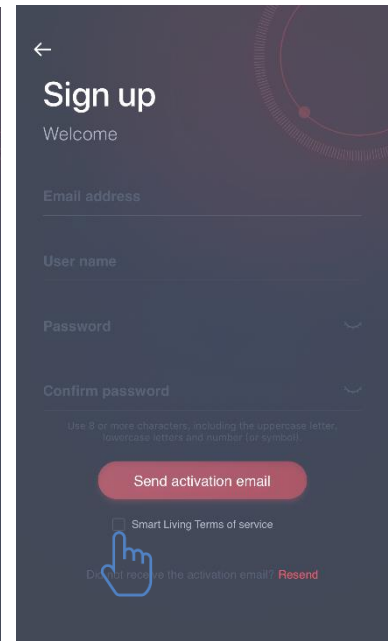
←

Sign up

Welcome

Email address

User name

Password

Confirm password

Use 8 or more characters, including the uppercase letter, lowercase letters and number (or symbol).

Send activation email

Smart Living Terms of service

Di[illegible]not rece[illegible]ve the activation email? Resend